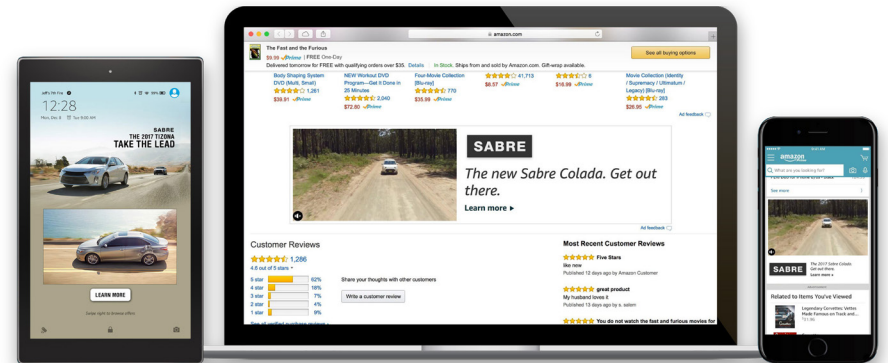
12:28
Mon, Dec 8
SABRE
THE 2017 TIZONA
TAKE THE LEAD
LEARN MORE
Swipe right to browse offers

amazon.com
The Fast and the Furious
$9.99 ✓Prime | FREE One-Day
Delivered tomorrow for FREE with qualifying orders over $35. Details | In Stock. Ships from and sold by Amazon.com. Gift-wrap available.
See all buying options

Body Shaping System DVD (Multi, Small) 1,261 $39.91 ✓Prime
NEW Workout DVD Program—Get It Done in 20 Minutes 2,040 $72.60 ✓Prime
Four-Movie Collection [Blu-ray] 770 $35.99 ✓Prime
41,713 $8.57 ✓Prime
6 $16.99 ✓Prime
Movie Collection (Identity / Supremacy / Ultimatum / Legacy) [Blu-ray] 263 $26.95 ✓Prime
Ad feedback

SABRE
The new Sabre Colada. Get out there.
Learn more ▸
Ad feedback

Customer Reviews
1,286
4.6 out of 5 stars
| 5 star | 62% |
|---|---|
| 4 star | 18% |
| 3 star | 7% |
| 2 star | 4% |
| 1 star | 9% |
See all verified purchase reviews
Share your thoughts with other customers
Write a customer review

Most Recent Customer Reviews
Five Stars
like new
Published 12 days ago by Amazon Customer
great product
My husband loves it
Published 13 days ago by s. salem
You do not watch the fast and furious movies for

amazon
What are you looking for?
See more
SABRE The 2017 Sabre Colada Get out there Learn more
Related to Items You've Viewed
Legendary Corvettes: Vettel Made Famous on Track and...